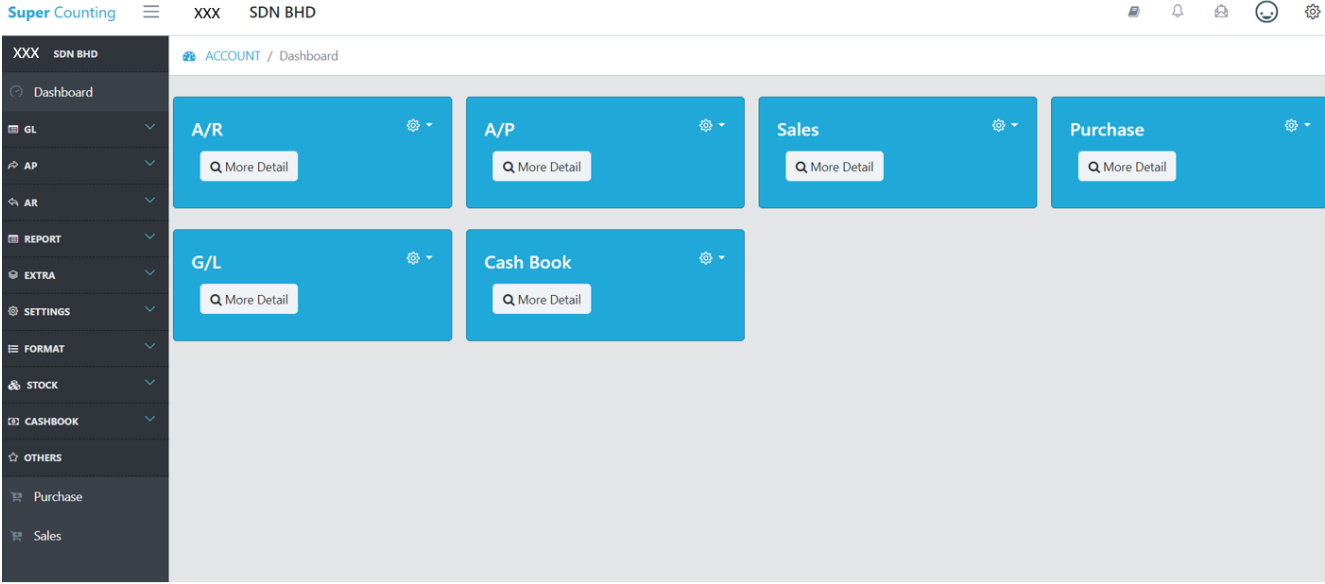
Super Counting XXX SDN BHD

XXX SDN BHD

Dashboard

GL

AP

AR

REPORT

EXTRA

SETTINGS

FORMAT

STOCK

CASHBOOK

OTHERS

Purchase

Sales

ACCOUNT / Dashboard

A/R
More Detail

A/P
More Detail

Sales
More Detail

Purchase
More Detail

G/L
More Detail

Cash Book
More Detail